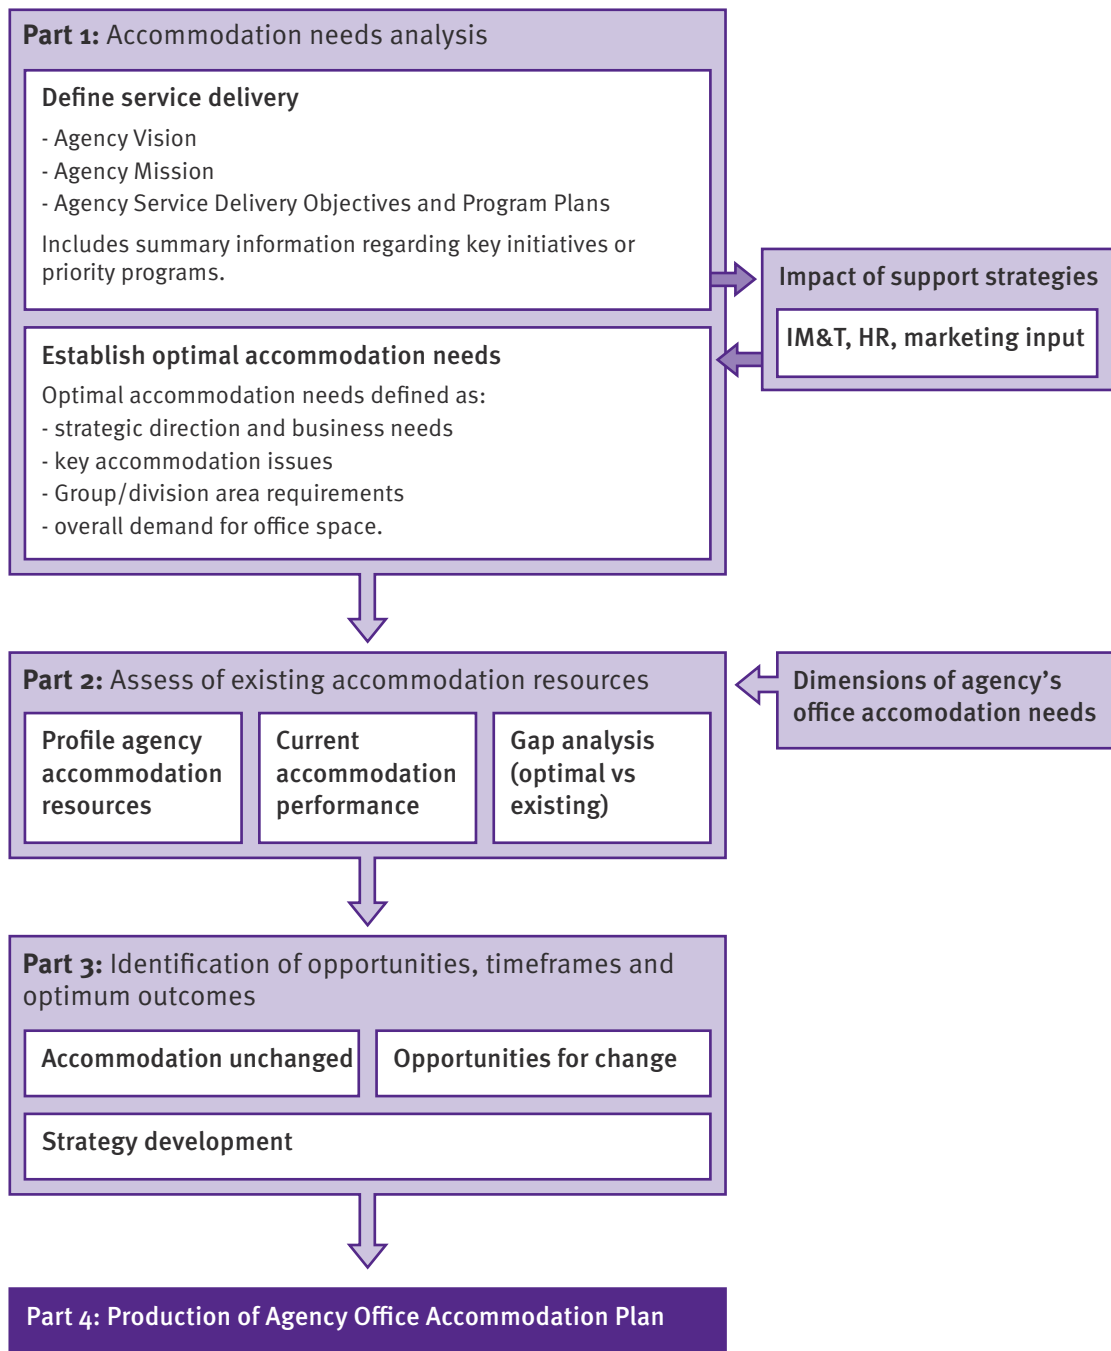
**Part 1:** Accommodation needs analysis

**Define service delivery**

- Agency Vision
- Agency Mission
- Agency Service Delivery Objectives and Program Plans

Includes summary information regarding key initiatives or priority programs.

**Impact of support strategies**

**IM&T, HR, marketing input**

**Establish optimal accommodation needs**

Optimal accommodation needs defined as:
- strategic direction and business needs
- key accommodation issues
- Group/division area requirements
- overall demand for office space.

**Part 2:** Assess of existing accommodation resources

**Dimensions of agency's office accomodation needs**

**Profile agency accommodation resources**

**Current accommodation performance**

**Gap analysis (optimal vs existing)**

**Part 3:** Identification of opportunities, timeframes and optimum outcomes

**Accommodation unchanged**

**Opportunities for change**

**Strategy development**

**Part 4: Production of Agency Office Accommodation Plan**